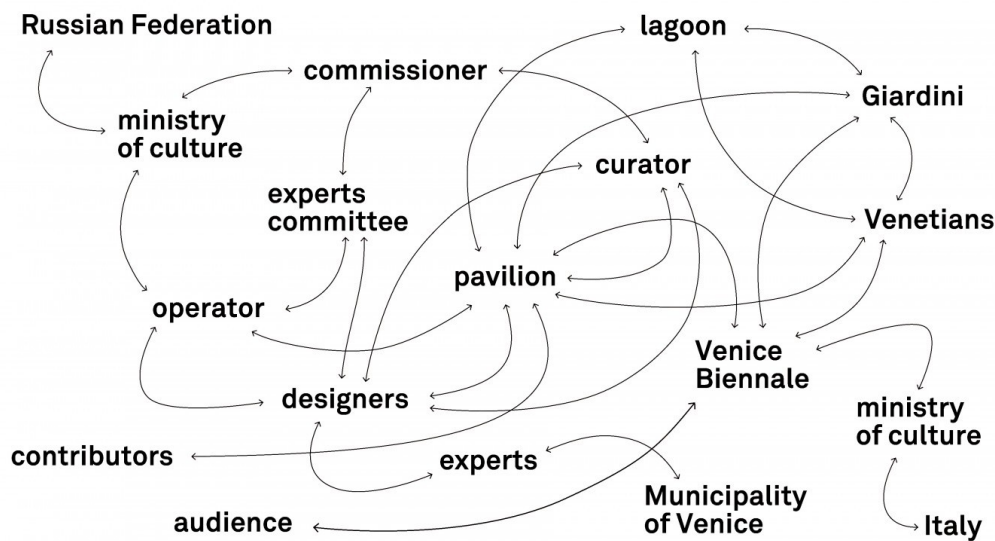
Russian Federation

lagoon

commissioner

Giardini

ministry of culture

curator

experts committee

Venetians

pavilion

operator

Venice Biennale

designers

ministry of culture

contributors

experts

Municipality of Venice

audience

Italy